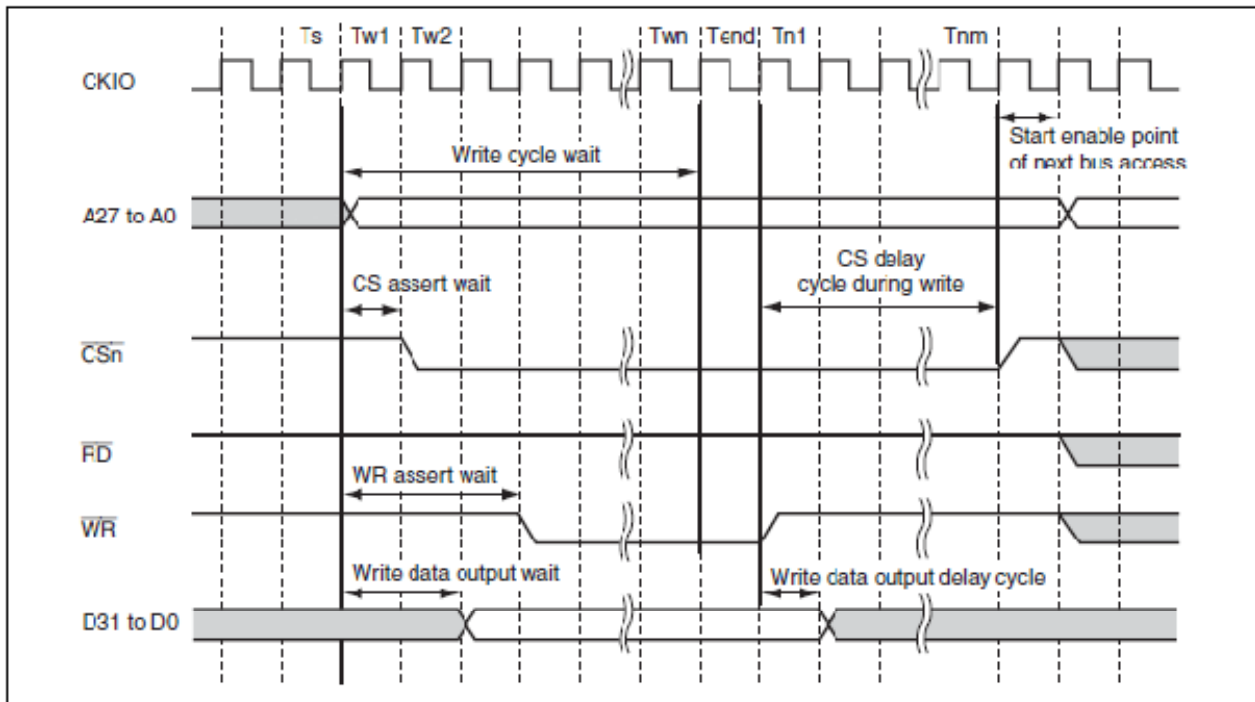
Ts Tw1 Tw2 Twn Tend Tn1 Tnm

CKIO

Start enable point of next bus access

Write cycle wait

A27 to A0

CS assert wait

CS delay cycle during write

$\overline{CSn}$

$\overline{RD}$

WR assert wait

$\overline{WR}$

Write data output wait

Write data output delay cycle

D31 to D0